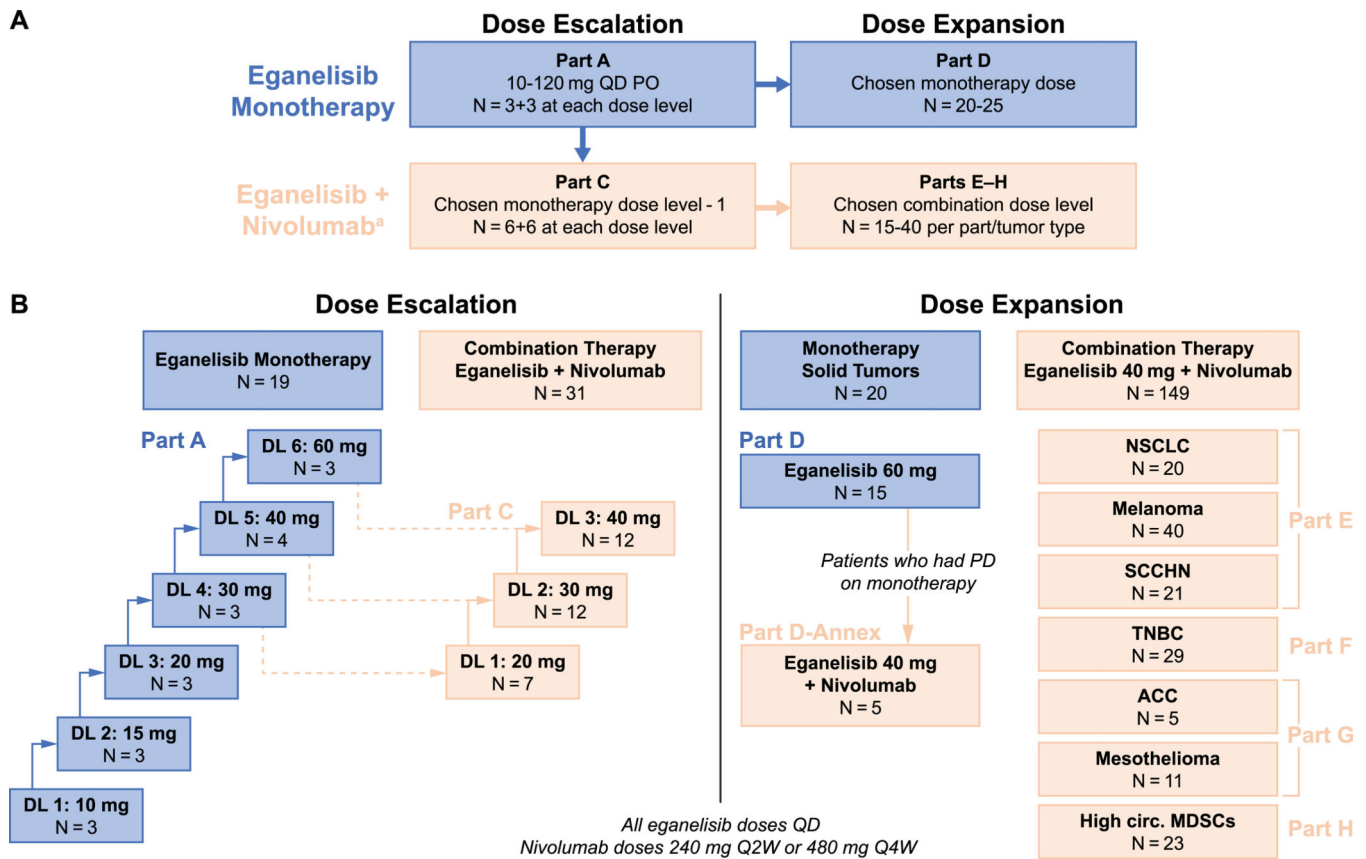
A

Dose Escalation

Dose Expansion

Eganelisib Monotherapy

Part A
10-120 mg QD PO
N = 3+3 at each dose level

Part D
Chosen monotherapy dose
N = 20-25

Eganelisib + Nivolumab$^a$

Part C
Chosen monotherapy dose level - 1
N = 6+6 at each dose level

Parts E–H
Chosen combination dose level
N = 15-40 per part/tumor type

B

Dose Escalation

Eganelisib Monotherapy
N = 19

Combination Therapy
Eganelisib + Nivolumab
N = 31

Part A

DL 6: 60 mg
N = 3

DL 5: 40 mg
N = 4

DL 4: 30 mg
N = 3

DL 3: 20 mg
N = 3

DL 2: 15 mg
N = 3

DL 1: 10 mg
N = 3

Part C

DL 3: 40 mg
N = 12

DL 2: 30 mg
N = 12

DL 1: 20 mg
N = 7

Dose Expansion

Monotherapy
Solid Tumors
N = 20

Combination Therapy
Eganelisib 40 mg + Nivolumab
N = 149

Part D

Eganelisib 60 mg
N = 15

Patients who had PD on monotherapy

Part D-Annex

Eganelisib 40 mg + Nivolumab
N = 5

NSCLC
N = 20

Melanoma
N = 40

SCCHN
N = 21

Part E

TNBC
N = 29

Part F

ACC
N = 5

Mesothelioma
N = 11

Part G

High circ. MDSCs
N = 23

Part H

All eganelisib doses QD
Nivolumab doses 240 mg Q2W or 480 mg Q4W